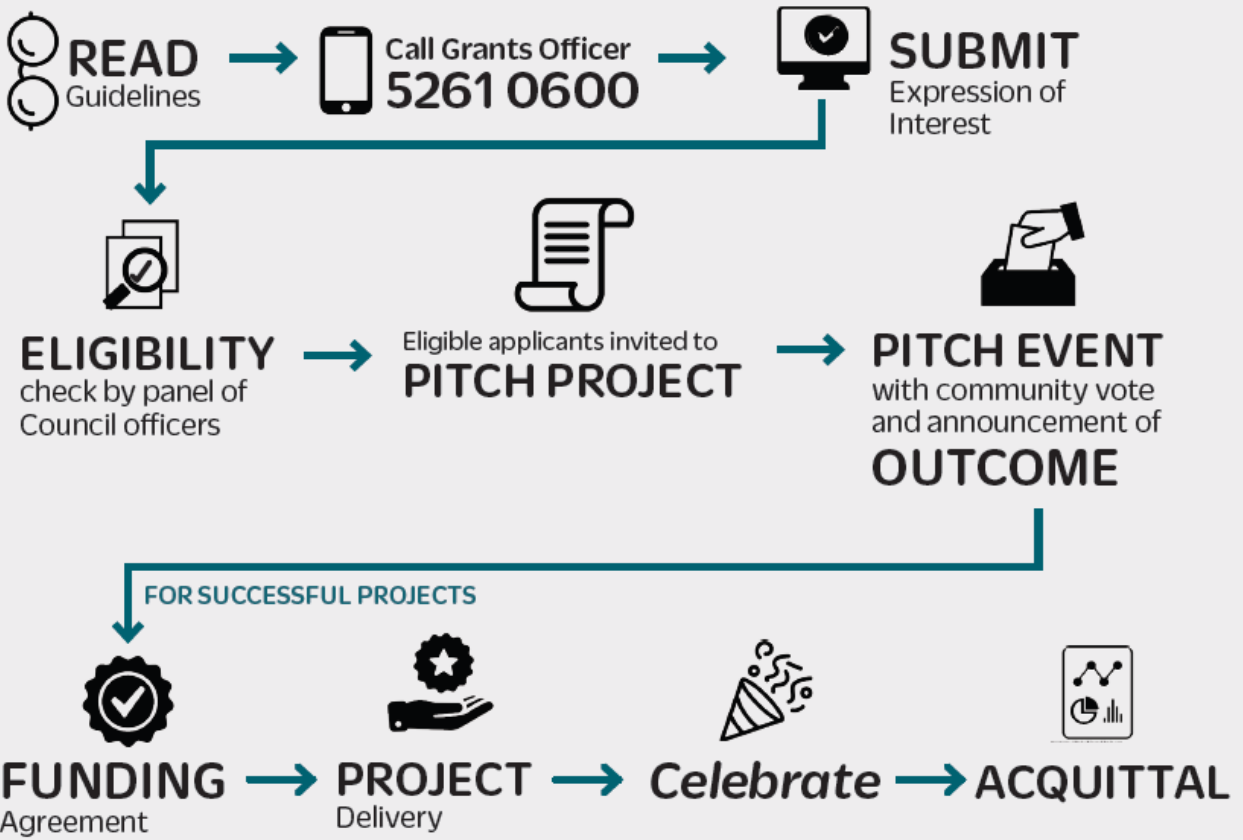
READ
Guidelines

Call Grants Officer
5261 0600

SUBMIT
Expression of Interest

ELIGIBILITY
check by panel of Council officers

Eligible applicants invited to
PITCH PROJECT

PITCH EVENT
with community vote and announcement of
OUTCOME

FOR SUCCESSFUL PROJECTS

FUNDING
Agreement

PROJECT
Delivery

Celebrate

ACQUITTAL